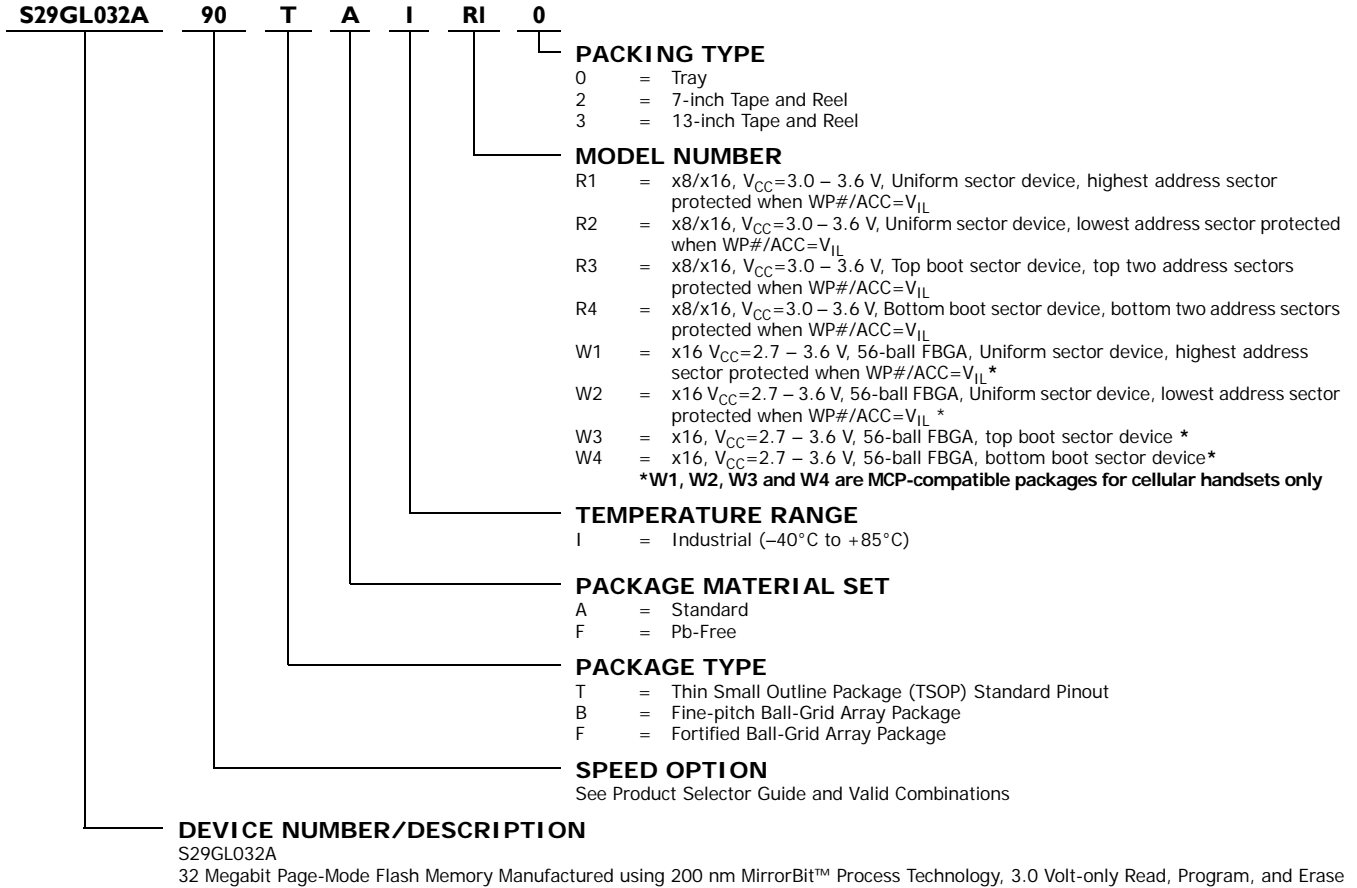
S29GL032A 90 T A I RI 0

PACKING TYPE
0 = Tray
2 = 7-inch Tape and Reel
3 = 13-inch Tape and Reel

MODEL NUMBER
R1 = x8/x16, $V_{CC}$=3.0 – 3.6 V, Uniform sector device, highest address sector protected when WP#/ACC=$V_{IL}$
R2 = x8/x16, $V_{CC}$=3.0 – 3.6 V, Uniform sector device, lowest address sector protected when WP#/ACC=$V_{IL}$
R3 = x8/x16, $V_{CC}$=3.0 – 3.6 V, Top boot sector device, top two address sectors protected when WP#/ACC=$V_{IL}$
R4 = x8/x16, $V_{CC}$=3.0 – 3.6 V, Bottom boot sector device, bottom two address sectors protected when WP#/ACC=$V_{IL}$
W1 = x16 $V_{CC}$=2.7 – 3.6 V, 56-ball FBGA, Uniform sector device, highest address sector protected when WP#/ACC=$V_{IL}$*
W2 = x16 $V_{CC}$=2.7 – 3.6 V, 56-ball FBGA, Uniform sector device, lowest address sector protected when WP#/ACC=$V_{IL}$ *
W3 = x16, $V_{CC}$=2.7 – 3.6 V, 56-ball FBGA, top boot sector device *
W4 = x16, $V_{CC}$=2.7 – 3.6 V, 56-ball FBGA, bottom boot sector device*
*W1, W2, W3 and W4 are MCP-compatible packages for cellular handsets only

TEMPERATURE RANGE
I = Industrial (–40°C to +85°C)

PACKAGE MATERIAL SET
A = Standard
F = Pb-Free

PACKAGE TYPE
T = Thin Small Outline Package (TSOP) Standard Pinout
B = Fine-pitch Ball-Grid Array Package
F = Fortified Ball-Grid Array Package

SPEED OPTION
See Product Selector Guide and Valid Combinations

DEVICE NUMBER/DESCRIPTION
S29GL032A
32 Megabit Page-Mode Flash Memory Manufactured using 200 nm MirrorBit™ Process Technology, 3.0 Volt-only Read, Program, and Erase